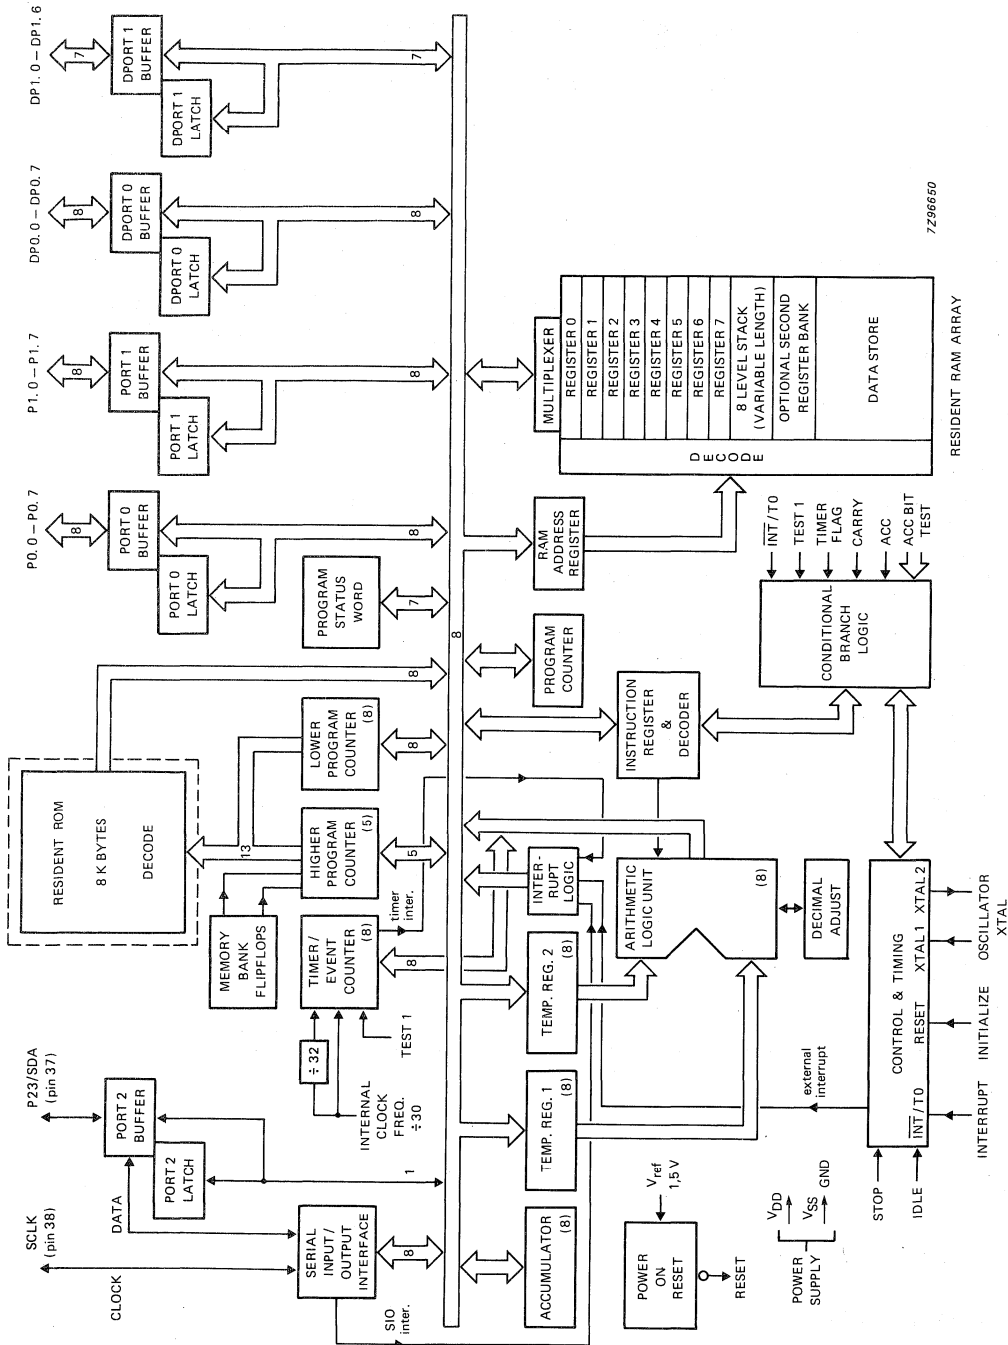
DP1.0 – DP1.6

7

DPORT 1 BUFFER

DPORT 1 LATCH

7

DP0.0 – DP0.7

8

DPORT 0 BUFFER

DPORT 0 LATCH

8

P1.0 – P1.7

8

PORT 1 BUFFER

PORT 1 LATCH

8

P0.0 – P0.7

8

PORT 0 BUFFER

PORT 0 LATCH

8

PROGRAM STATUS WORD

7

8

RESIDENT ROM

8 K BYTES

DECODE

13

MEMORY BANK FLIPFLOPS

HIGHER PROGRAM COUNTER (5)

5

LOWER PROGRAM COUNTER (8)

8

8

TIMER/ EVENT COUNTER (8)

timer inter.

8

÷ 32

INTERNAL CLOCK FREQ. ÷30

TEST 1

P23/SDA (pin 37)

PORT 2 BUFFER

PORT 2 LATCH

1

SCLK (pin 38)

CLOCK

DATA

SERIAL INPUT/ OUTPUT INTERFACE

8

SIO inter.

ACCUMULATOR (8)

TEMP. REG. 1 (8)

TEMP. REG. 2 (8)

INTER-RUPT LOGIC

ARITHMETIC LOGIC UNIT (8)

DECIMAL ADJUST

INSTRUCTION REGISTER & DECODER

PROGRAM COUNTER

RAM ADDRESS REGISTER

MULTIPLEXER

REGISTER 0

REGISTER 1

REGISTER 2

REGISTER 3

REGISTER 4

REGISTER 5

REGISTER 6

REGISTER 7

8 LEVEL STACK (VARIABLE LENGTH)

OPTIONAL SECOND REGISTER BANK

DATA STORE

D E C O D E

RESIDENT RAM ARRAY

7Z96650

$\overline{INT}$/T0

TEST 1

TIMER FLAG

CARRY

ACC

ACC BIT TEST

CONDITIONAL BRANCH LOGIC

external interrupt

CONTROL & TIMING

$\overline{INT}$/T0

RESET

XTAL 1

XTAL 2

STOP

IDLE

INTERRUPT

INITIALIZE

OSCILLATOR XTAL

$V_{ref}$ 1,5 V

POWER ON RESET

RESET

$V_{DD}$

$V_{SS}$

GND

POWER SUPPLY